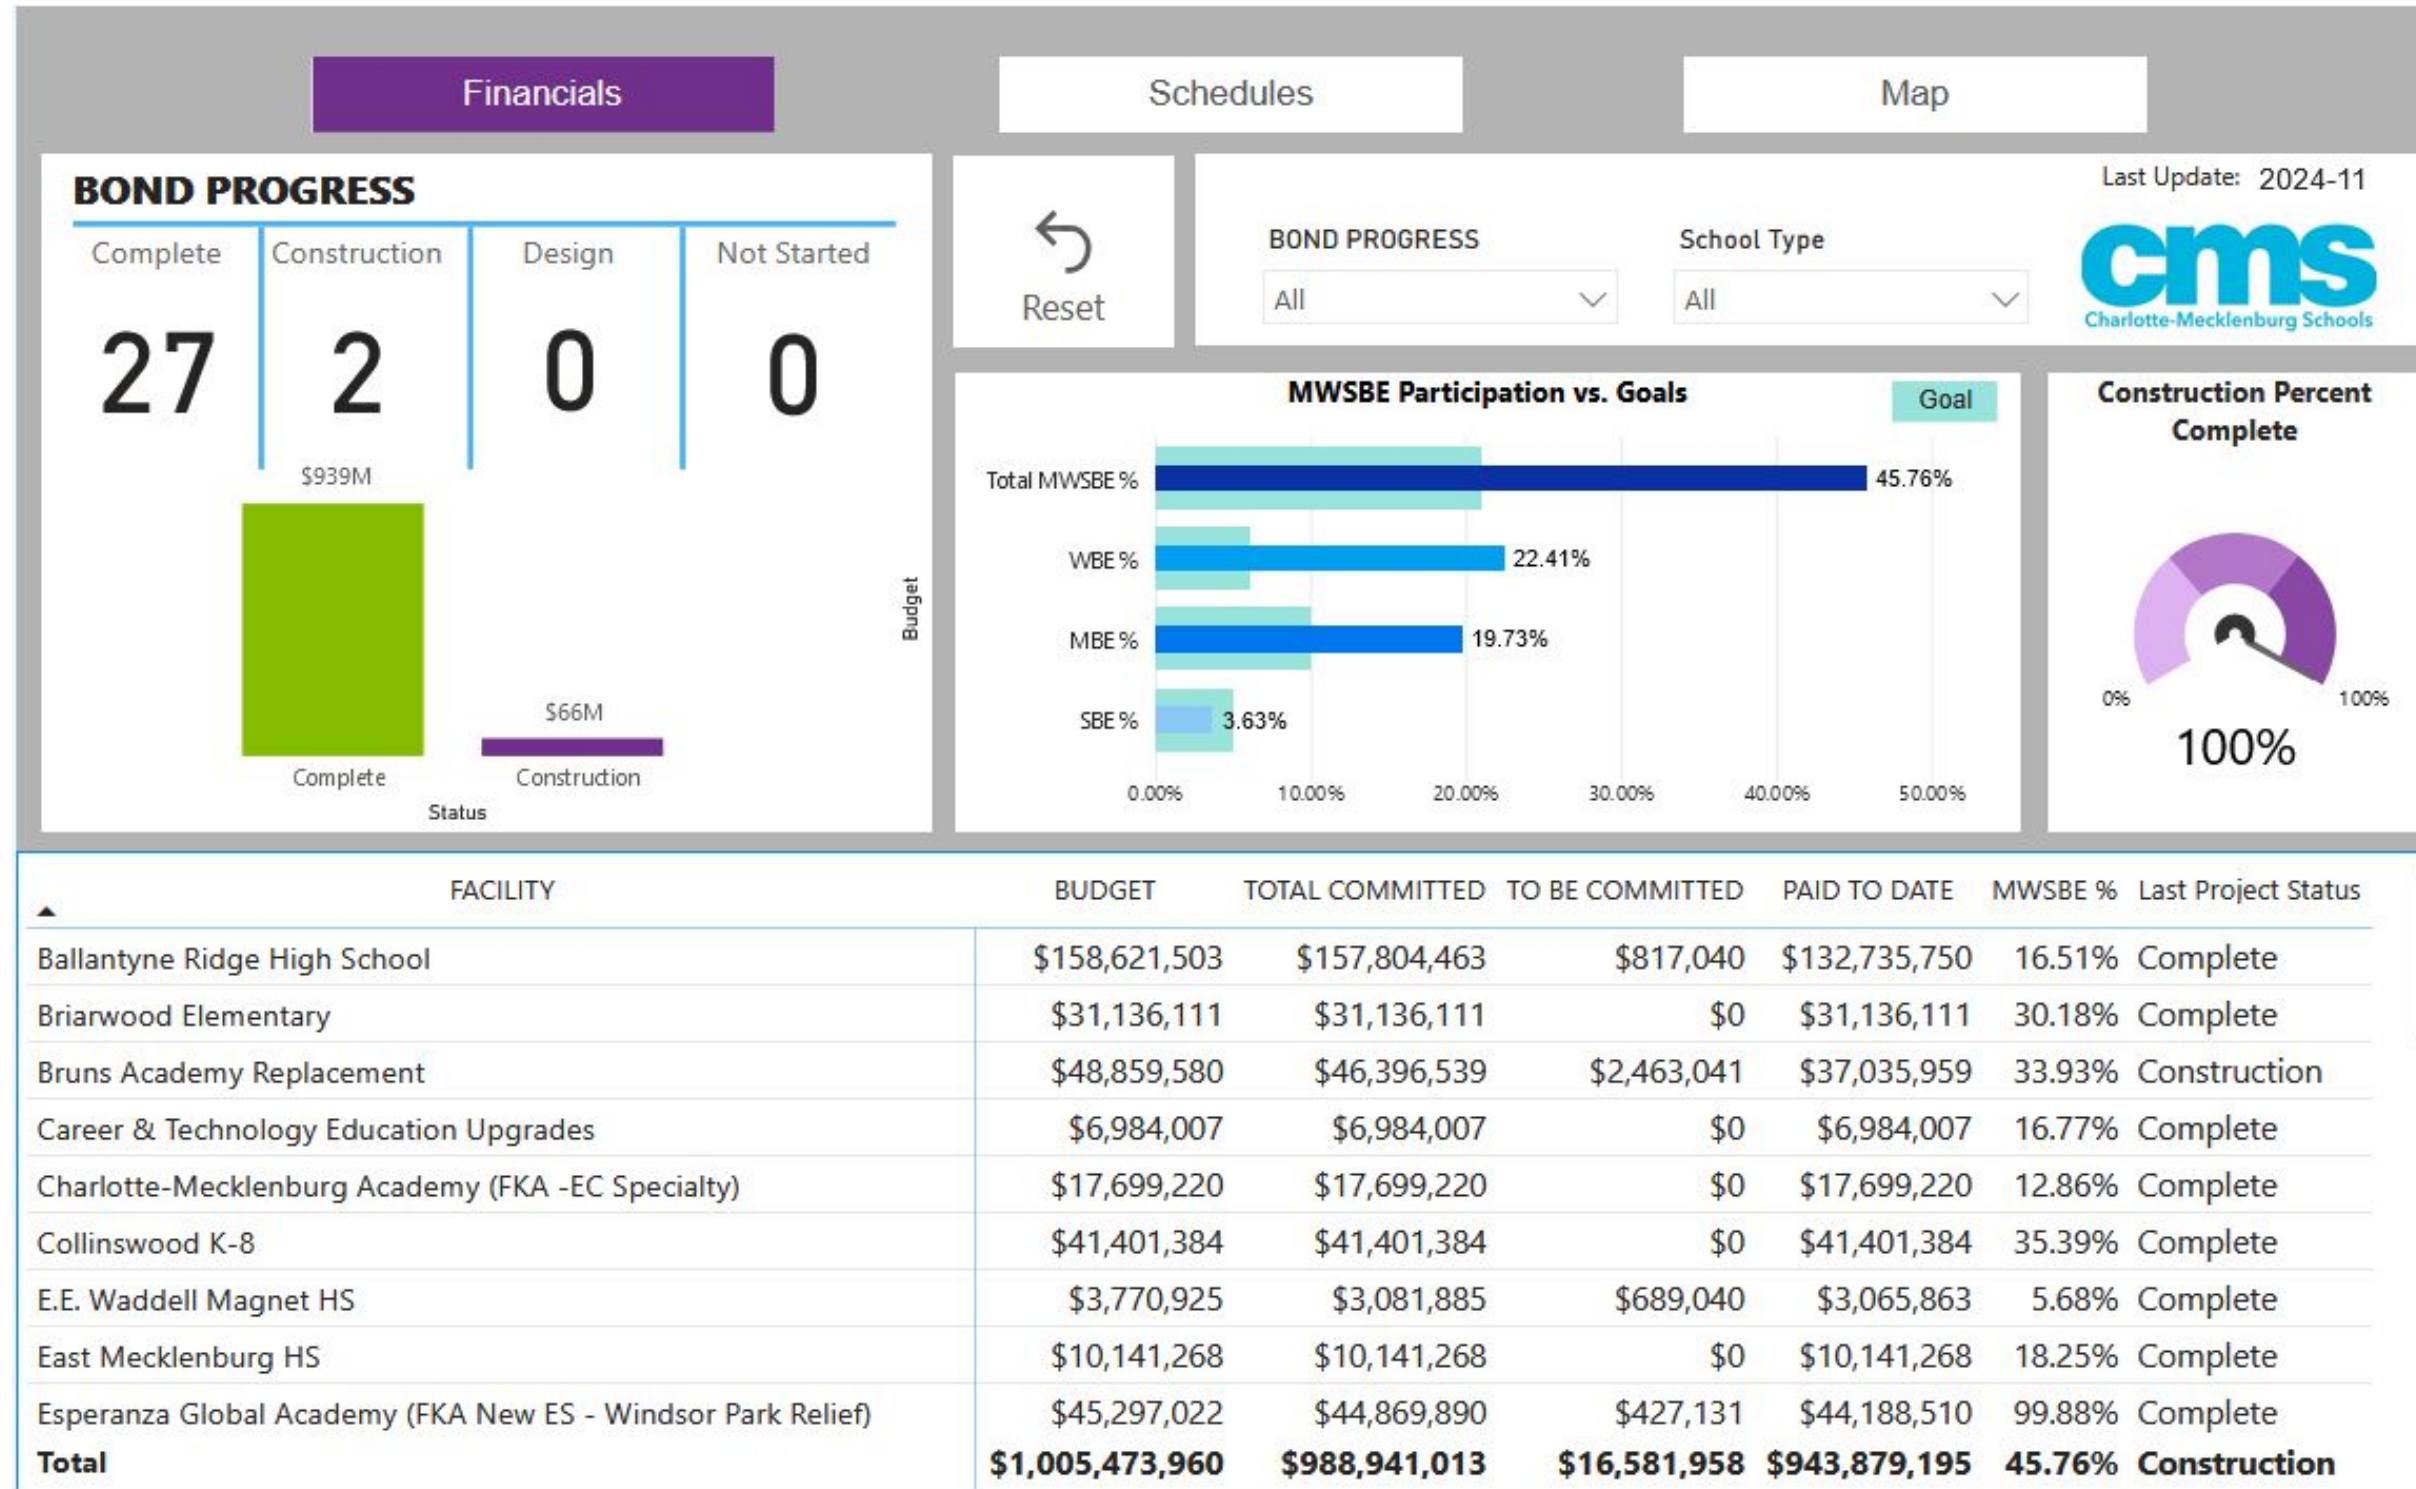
Financials

Schedules

Map

BOND PROGRESS

| Complete | Construction | Design | Not Started |
|---|---|---|---|
| 27 | 2 | 0 | 0 |

$939M

$66M

Budget

Complete

Construction

Status

Reset

BOND PROGRESS

All

School Type

All

Last Update: 2024-11

cms

Charlotte-Mecklenburg Schools

MWSBE Participation vs. Goals

Goal

Total MWSBE % 45.76%

WBE % 22.41%

MBE % 19.73%

SBE % 3.63%

0.00% 10.00% 20.00% 30.00% 40.00% 50.00%

Construction Percent Complete

0% 100%

100%

| FACILITY | BUDGET | TOTAL COMMITTED | TO BE COMMITTED | PAID TO DATE | MWSBE % | Last Project Status |
|---|---|---|---|---|---|---|
| Ballantyne Ridge High School | $158,621,503 | $157,804,463 | $817,040 | $132,735,750 | 16.51% | Complete |
| Briarwood Elementary | $31,136,111 | $31,136,111 | $0 | $31,136,111 | 30.18% | Complete |
| Bruns Academy Replacement | $48,859,580 | $46,396,539 | $2,463,041 | $37,035,959 | 33.93% | Construction |
| Career & Technology Education Upgrades | $6,984,007 | $6,984,007 | $0 | $6,984,007 | 16.77% | Complete |
| Charlotte-Mecklenburg Academy (FKA -EC Specialty) | $17,699,220 | $17,699,220 | $0 | $17,699,220 | 12.86% | Complete |
| Collinswood K-8 | $41,401,384 | $41,401,384 | $0 | $41,401,384 | 35.39% | Complete |
| E.E. Waddell Magnet HS | $3,770,925 | $3,081,885 | $689,040 | $3,065,863 | 5.68% | Complete |
| East Mecklenburg HS | $10,141,268 | $10,141,268 | $0 | $10,141,268 | 18.25% | Complete |
| Esperanza Global Academy (FKA New ES - Windsor Park Relief) | $45,297,022 | $44,869,890 | $427,131 | $44,188,510 | 99.88% | Complete |
| Total | $1,005,473,960 | $988,941,013 | $16,581,958 | $943,879,195 | 45.76% | Construction |